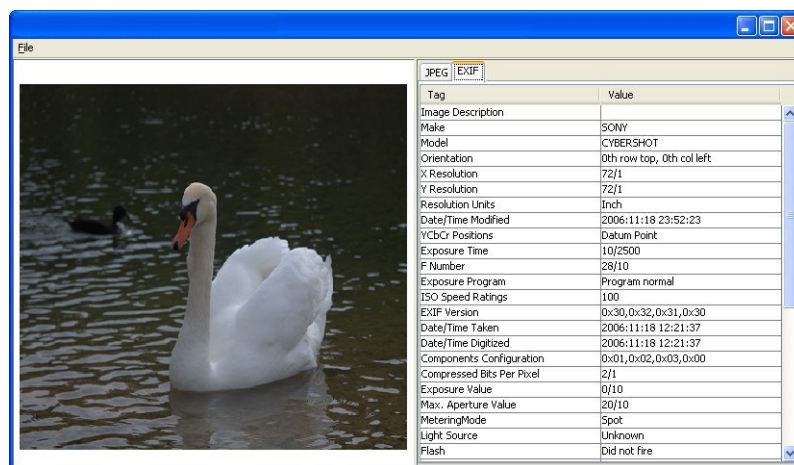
File

JPEG EXIF

| Tag | Value |
|---|---|
| Image Description | |
| Make | SONY |
| Model | CYBERSHOT |
| Orientation | 0th row top, 0th col left |
| X Resolution | 72/1 |
| Y Resolution | 72/1 |
| Resolution Units | Inch |
| Date/Time Modified | 2006:11:18 23:52:23 |
| YCbCr Positions | Datum Point |
| Exposure Time | 10/2500 |
| F Number | 28/10 |
| Exposure Program | Program normal |
| ISO Speed Ratings | 100 |
| EXIF Version | 0x30,0x32,0x31,0x30 |
| Date/Time Taken | 2006:11:18 12:21:37 |
| Date/Time Digitized | 2006:11:18 12:21:37 |
| Components Configuration | 0x01,0x02,0x03,0x00 |
| Compressed Bits Per Pixel | 2/1 |
| Exposure Value | 0/10 |
| Max. Aperture Value | 20/10 |
| MeteringMode | Spot |
| Light Source | Unknown |
| Flash | Did not fire |